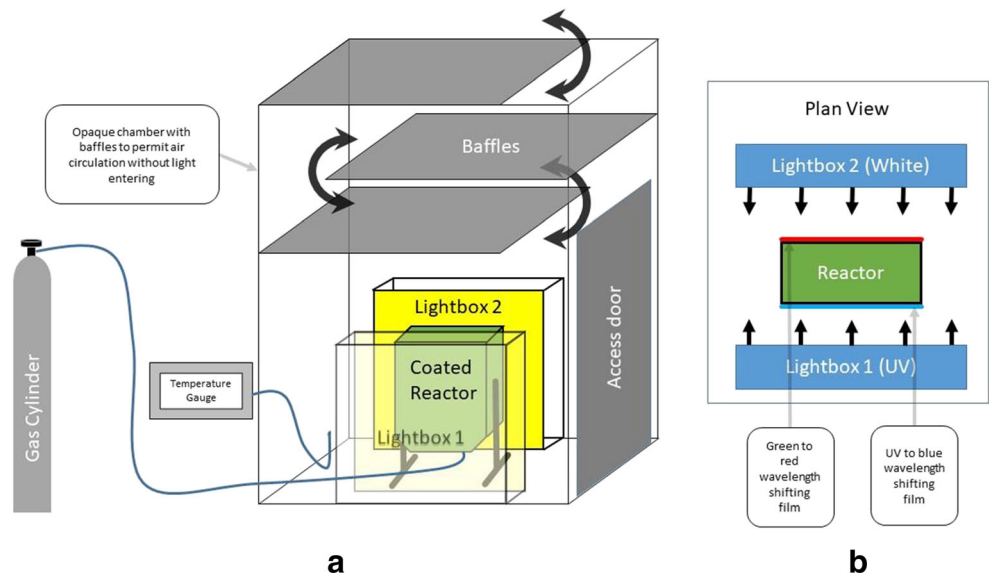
Opaque chamber with baffles to permit air circulation without light entering

Baffles

Gas Cylinder

Temperature Gauge

Lightbox 2

Coated Reactor

Lightbox 1

Access door

a

Plan View

Lightbox 2 (White)

Reactor

Lightbox 1 (UV)

Green to red wavelength shifting film

UV to blue wavelength shifting film

b